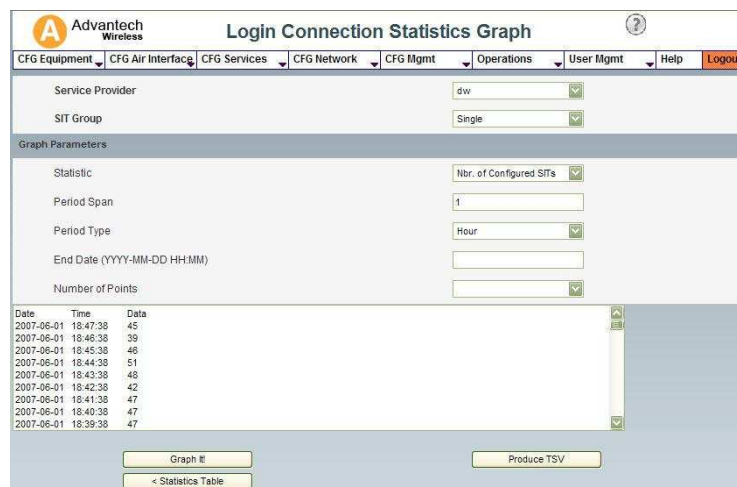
Advantech Wireless

Login Connection Statistics Graph

?

CFG Equipment | CFG Air Interface | CFG Services | CFG Network | CFG Mgmt | Operations | User Mgmt | Help | Logou

Service Provider dw

SIT Group Single

Graph Parameters

Statistic Nbr. of Configured SITs

Period Span 1

Period Type Hour

End Date (YYYY-MM-DD HH:MM)

Number of Points

| Date | Time | Data |
|---|---|---|
| 2007-06-01 | 18:47:38 | 45 |
| 2007-06-01 | 18:46:38 | 39 |
| 2007-06-01 | 18:45:38 | 46 |
| 2007-06-01 | 18:44:38 | 51 |
| 2007-06-01 | 18:43:38 | 48 |
| 2007-06-01 | 18:42:38 | 42 |
| 2007-06-01 | 18:41:38 | 47 |
| 2007-06-01 | 18:40:38 | 47 |
| 2007-06-01 | 18:39:38 | 47 |

Graph It!

Produce TSV

< Statistics Table